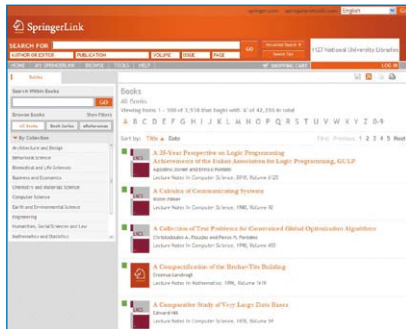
SpringerLink

English

SEARCH FOR

AUTHOR OR EDITOR | PUBLICATION | VOLUME | ISSUE | PAGE

GO

Advanced Search

Search Tips

1127 National University Libraries

HOME | MY SPRINGERLINK | BROWSE | TOOLS | HELP

SHOPPING CART

LOG IN

Books

Search Within Books

GO

Browse Books

Show Filters

All Books | Book Series | eReferences

By Collection

Architecture and Design

Behavioral Science

Biomedical and Life Sciences

Business and Economics

Chemistry and Materials Science

Computer Science

Earth and Environmental Science

Engineering

Humanities, Social Sciences and Law

Mathematics and Statistics

Books

All Books

Viewing items 1 - 100 of 3,918 that begin with 'A' of 42,356 in total

# A B C D E F G H I J K L M N O P Q R S T U V W X Y Z 0-9

Sort by: Title Date

First Previous 1 2 3 4 5 Next

A 20-Year Perspective on Logic Programming Achievements of the Italian Association for Logic Programming, GULP

Agostino Dovier and Enrico Pontelli

Lecture Notes in Computer Science, 2010, Volume 6125

A Calculus of Communicating Systems

Robin Milner

Lecture Notes in Computer Science, 1980, Volume 92

A Collection of Test Problems for Constrained Global Optimization Algorithms

Christodoulos A. Floudas and Panos M. Pardalos

Lecture Notes in Computer Science, 1990, Volume 455

A Compactification of the Bruhat-Tits Building

Erasmus Landvogt

Lecture Notes in Mathematics, 1996, Volume 1619

A Comparative Study of Very Large Data Bases

Edward Hill

Lecture Notes in Computer Science, 1978, Volume 59